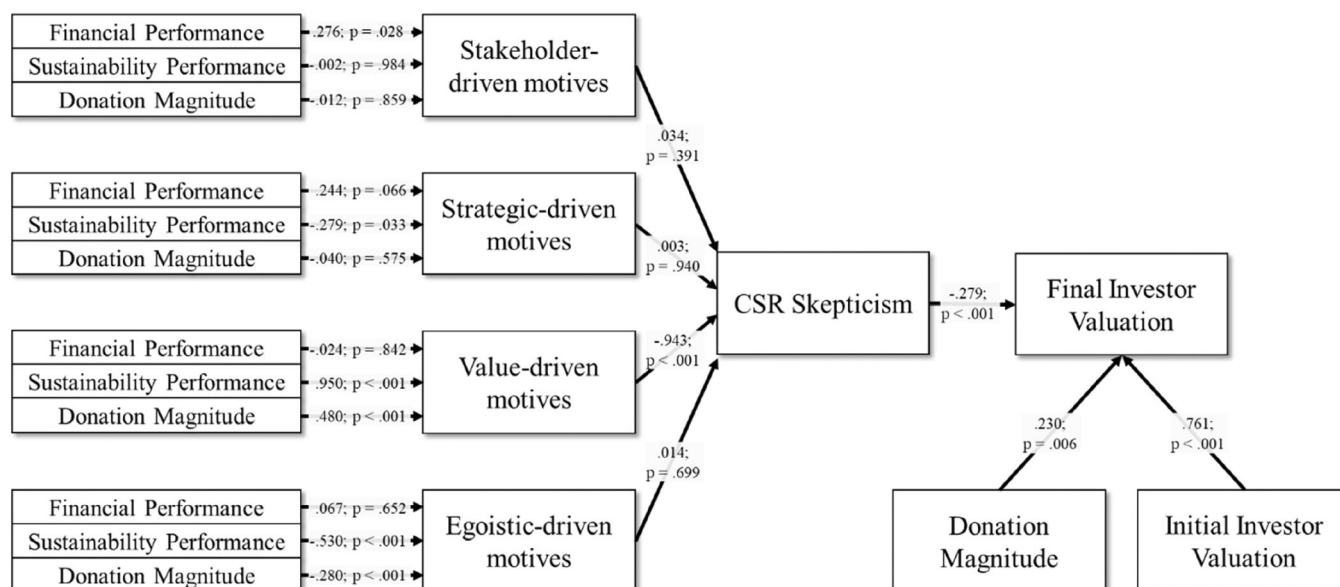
Financial Performance
Sustainability Performance
Donation Magnitude

.276; p = .028
-.002; p = .984
-.012; p = .859

Stakeholder-driven motives

.034; p = .391

Financial Performance
Sustainability Performance
Donation Magnitude

.244; p = .066
-.279; p = .033
-.040; p = .575

Strategic-driven motives

.003; p = .940

CSR Skepticism

-.279; p < .001

Final Investor Valuation

Financial Performance
Sustainability Performance
Donation Magnitude

-.024; p = .842
.950; p < .001
.480; p < .001

Value-driven motives

-.943; p < .001

.014; p = .699

.230; p = .006

.761; p < .001

Financial Performance
Sustainability Performance
Donation Magnitude

.067; p = .652
-.530; p < .001
-.280; p < .001

Egoistic-driven motives

Donation Magnitude

Initial Investor Valuation